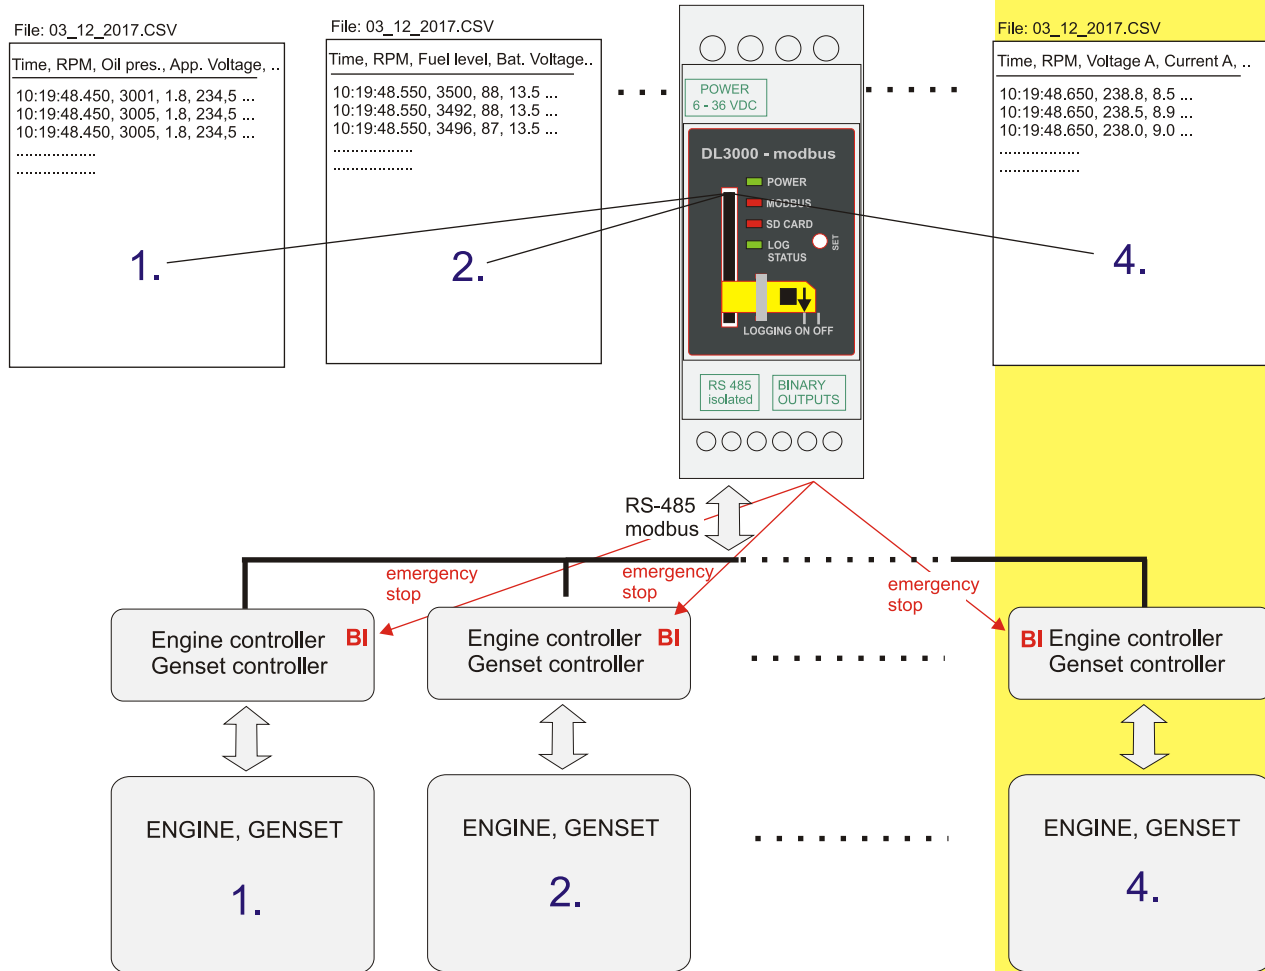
File: 03_12_2017.CSV

Time, RPM, Oil pres., App. Voltage, ..

10:19:48.450, 3001, 1.8, 234,5 ...
10:19:48.450, 3005, 1.8, 234,5 ...
10:19:48.450, 3005, 1.8, 234,5 ...
..................
..................

1.

File: 03_12_2017.CSV

Time, RPM, Fuel level, Bat. Voltage..

10:19:48.550, 3500, 88, 13.5 ...
10:19:48.550, 3492, 88, 13.5 ...
10:19:48.550, 3496, 87, 13.5 ...
..................
..................

2.

POWER
6 - 36 VDC

DL3000 - modbus

POWER
MODBUS
SD CARD
LOG STATUS
SET

LOGGING ON OFF

RS 485 isolated
BINARY OUTPUTS

File: 03_12_2017.CSV

Time, RPM, Voltage A, Current A, ..

10:19:48.650, 238.8, 8.5 ...
10:19:48.650, 238.5, 8.9 ...
10:19:48.650, 238.0, 9.0 ...
..................
..................

4.

RS-485
modbus

emergency
stop

emergency
stop

emergency
stop

Engine controller
Genset controller
BI

Engine controller
Genset controller
BI

BI Engine controller
Genset controller

ENGINE, GENSET
1.

ENGINE, GENSET
2.

ENGINE, GENSET
4.